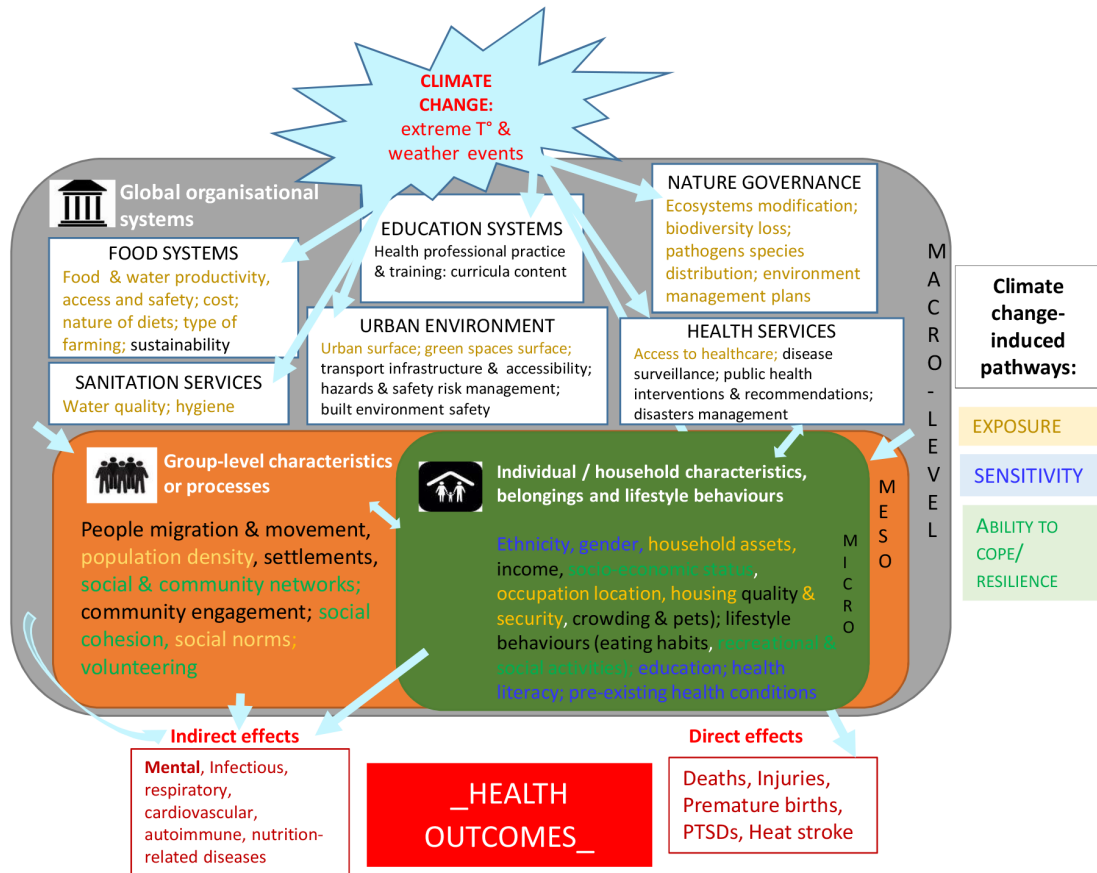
CLIMATE CHANGE: extreme T° & weather events

Global organisational systems

FOOD SYSTEMS
Food & water productivity, access and safety; cost; nature of diets; type of farming; sustainability

EDUCATION SYSTEMS
Health professional practice & training: curricula content

NATURE GOVERNANCE
Ecosystems modification; biodiversity loss; pathogens species distribution; environment management plans

URBAN ENVIRONMENT
Urban surface; green spaces surface; transport infrastructure & accessibility; hazards & safety risk management; built environment safety

HEALTH SERVICES
Access to healthcare; disease surveillance; public health interventions & recommendations; disasters management

SANITATION SERVICES
Water quality; hygiene

MACRO-LEVEL

Climate change-induced pathways:

EXPOSURE

SENSITIVITY

ABILITY TO COPE/ RESILIENCE

Group-level characteristics or processes

People migration & movement, population density, settlements, social & community networks; community engagement; social cohesion, social norms; volunteering

MESO

Individual / household characteristics, belongings and lifestyle behaviours

Ethnicity, gender, household assets, income, socio-economic status, occupation location, housing quality & security, crowding & pets); lifestyle behaviours (eating habits, recreational & social activities); education; health literacy; pre-existing health conditions

MICRO

Indirect effects
Mental, Infectious, respiratory, cardiovascular, autoimmune, nutrition-related diseases

_HEALTH OUTCOMES_

Direct effects
Deaths, Injuries, Premature births, PTSDs, Heat stroke